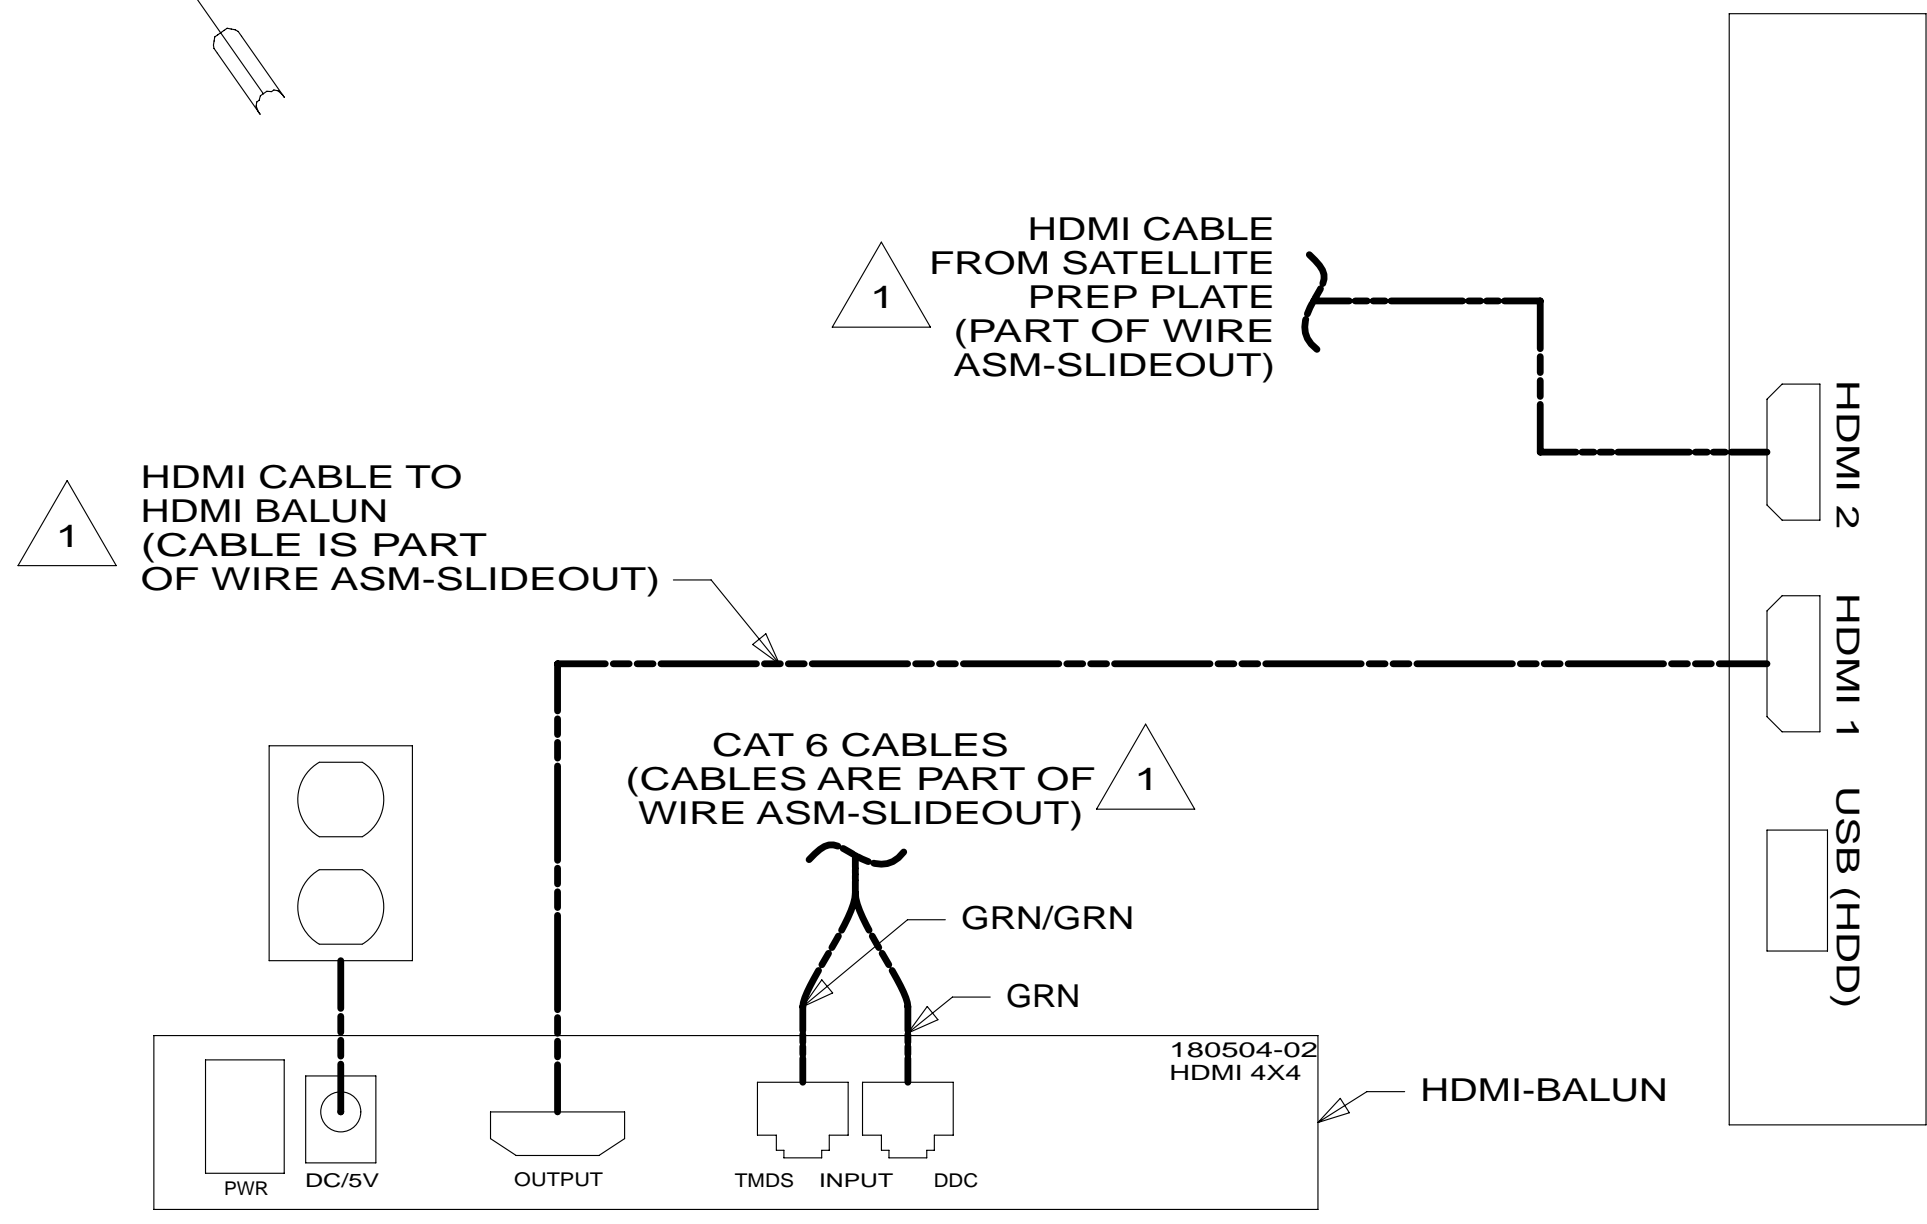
HDMI CABLE FROM SATELLITE PREP PLATE (PART OF WIRE ASM-SLIDEOUT)

1

HDMI 2

HDMI CABLE TO HDMI BALUN (CABLE IS PART OF WIRE ASM-SLIDEOUT)

1

HDMI 1

CAT 6 CABLES (CABLES ARE PART OF WIRE ASM-SLIDEOUT)

1

USB (HDD)

GRN/GRN

GRN

180504-02
HDMI 4X4

HDMI-BALUN

PWR

DC/5V

OUTPUT

TMDS

INPUT

DDC